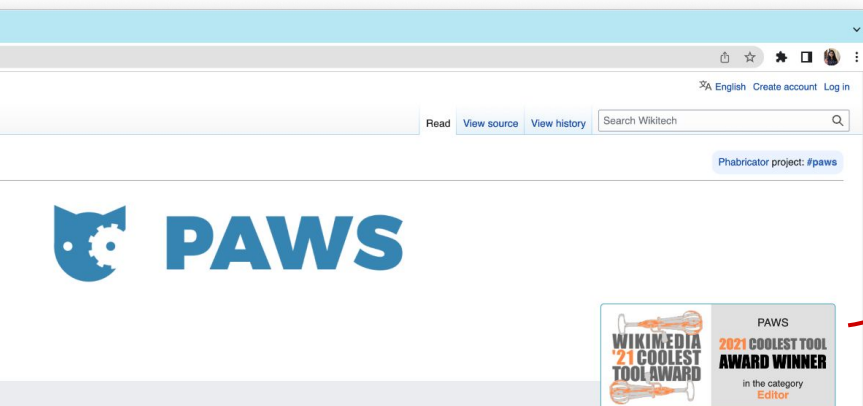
English Create account Log in

Read View source View history Search Wikitech

Phabricator project: #paws

PAWS

WIKIMEDIA '21 COOLEST TOOL AWARD

PAWS

2021 COOLEST TOOL AWARD WINNER

in the category Editor